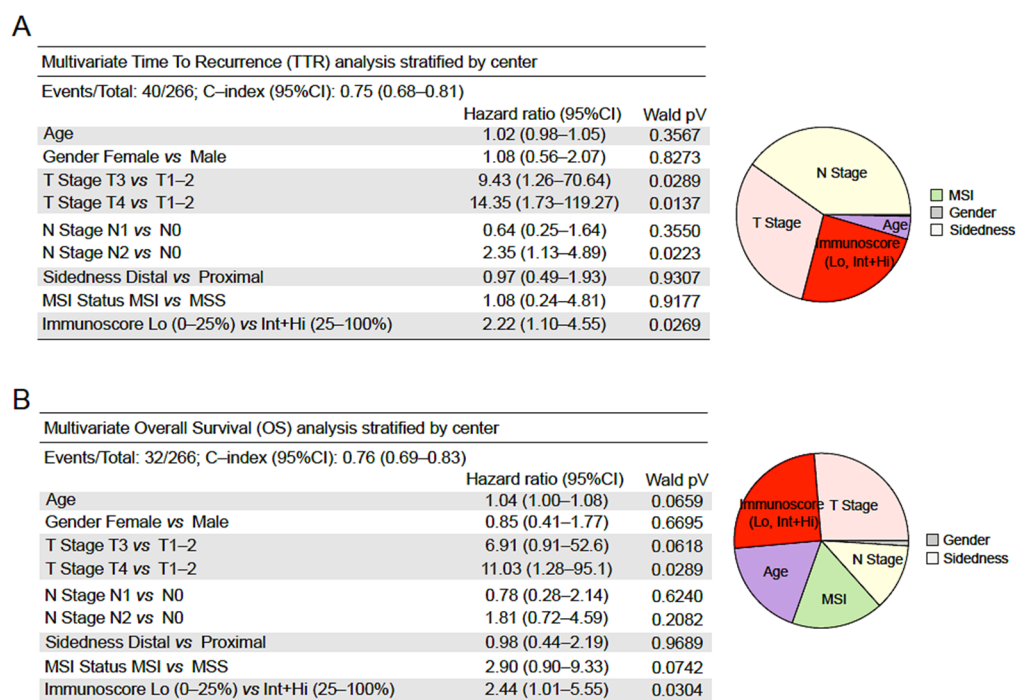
A

Multivariate Time To Recurrence (TTR) analysis stratified by center

Events/Total: 40/266; C–index (95%CI): 0.75 (0.68–0.81)

| | Hazard ratio (95%CI) | Wald pV |
|---|---|---|
| Age | 1.02 (0.98–1.05) | 0.3567 |
| Gender Female *vs* Male | 1.08 (0.56–2.07) | 0.8273 |
| T Stage T3 *vs* T1–2 | 9.43 (1.26–70.64) | 0.0289 |
| T Stage T4 *vs* T1–2 | 14.35 (1.73–119.27) | 0.0137 |
| N Stage N1 *vs* N0 | 0.64 (0.25–1.64) | 0.3550 |
| N Stage N2 *vs* N0 | 2.35 (1.13–4.89) | 0.0223 |
| Sidedness Distal *vs* Proximal | 0.97 (0.49–1.93) | 0.9307 |
| MSI Status MSI *vs* MSS | 1.08 (0.24–4.81) | 0.9177 |
| Immunoscore Lo (0–25%) *vs* Int+Hi (25–100%) | 2.22 (1.10–4.55) | 0.0269 |

N Stage
T Stage
Age
Immunoscore (Lo, Int+Hi)

MSI
Gender
Sidedness

B

Multivariate Overall Survival (OS) analysis stratified by center

Events/Total: 32/266; C–index (95%CI): 0.76 (0.69–0.83)

| | Hazard ratio (95%CI) | Wald pV |
|---|---|---|
| Age | 1.04 (1.00–1.08) | 0.0659 |
| Gender Female *vs* Male | 0.85 (0.41–1.77) | 0.6695 |
| T Stage T3 *vs* T1–2 | 6.91 (0.91–52.6) | 0.0618 |
| T Stage T4 *vs* T1–2 | 11.03 (1.28–95.1) | 0.0289 |
| N Stage N1 *vs* N0 | 0.78 (0.28–2.14) | 0.6240 |
| N Stage N2 *vs* N0 | 1.81 (0.72–4.59) | 0.2082 |
| Sidedness Distal *vs* Proximal | 0.98 (0.44–2.19) | 0.9689 |
| MSI Status MSI *vs* MSS | 2.90 (0.90–9.33) | 0.0742 |
| Immunoscore Lo (0–25%) *vs* Int+Hi (25–100%) | 2.44 (1.01–5.55) | 0.0304 |

Immunoscore (Lo, Int+Hi)
T Stage
N Stage
Age
MSI

Gender
Sidedness